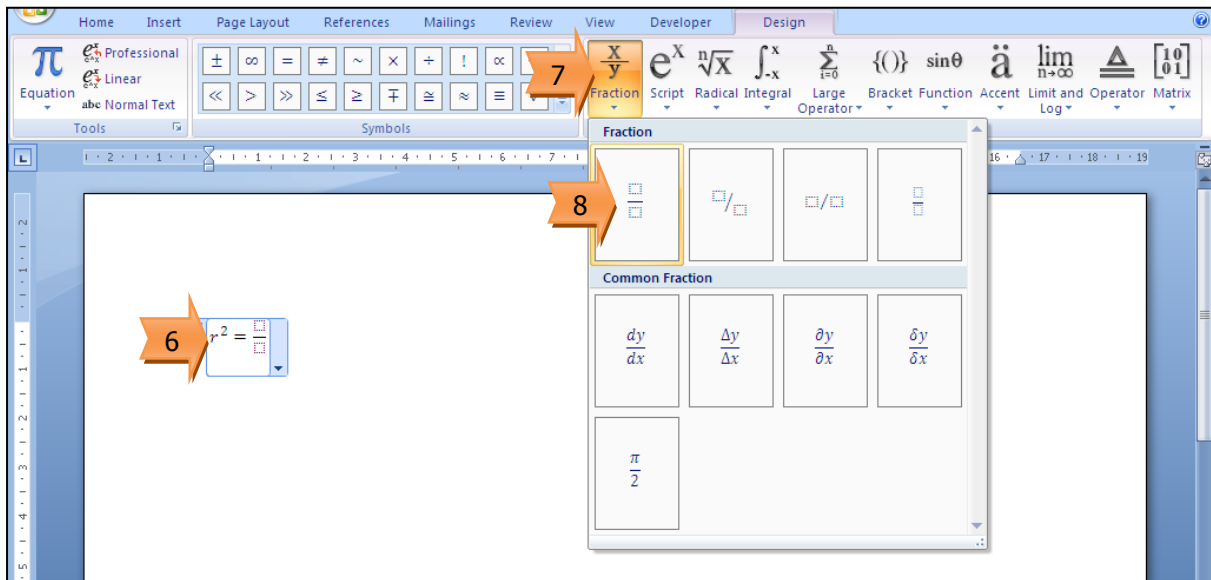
Home Insert Page Layout References Mailings Review View Developer Design

$\pi$ Equation

Professional
Linear
abc Normal Text

Tools

$\pm$ $\infty$ $=$ $\neq$ $\sim$ $\times$ $\div$ $!$ $\propto$
$\ll$ $>$ $\gg$ $\leq$ $\geq$ $\mp$ $\cong$ $\approx$ $\equiv$

Symbols

7

$\frac{x}{y}$ Fraction
$e^x$ Script
$\sqrt[n]{x}$ Radical
$\int_{-x}^{x}$ Integral
$\sum_{i=0}^{n}$ Large Operator
$\{()\}$ Bracket
$\sin\theta$ Function
$\ddot{a}$ Accent
$\lim_{n\to\infty}$ Limit and Log
Operator
$\begin{bmatrix}1&0\\0&1\end{bmatrix}$ Matrix

Fraction

8

Common Fraction

$\frac{dy}{dx}$ $\frac{\Delta y}{\Delta x}$ $\frac{\partial y}{\partial x}$ $\frac{\delta y}{\delta x}$

$\frac{\pi}{2}$

6

$r^2 =$